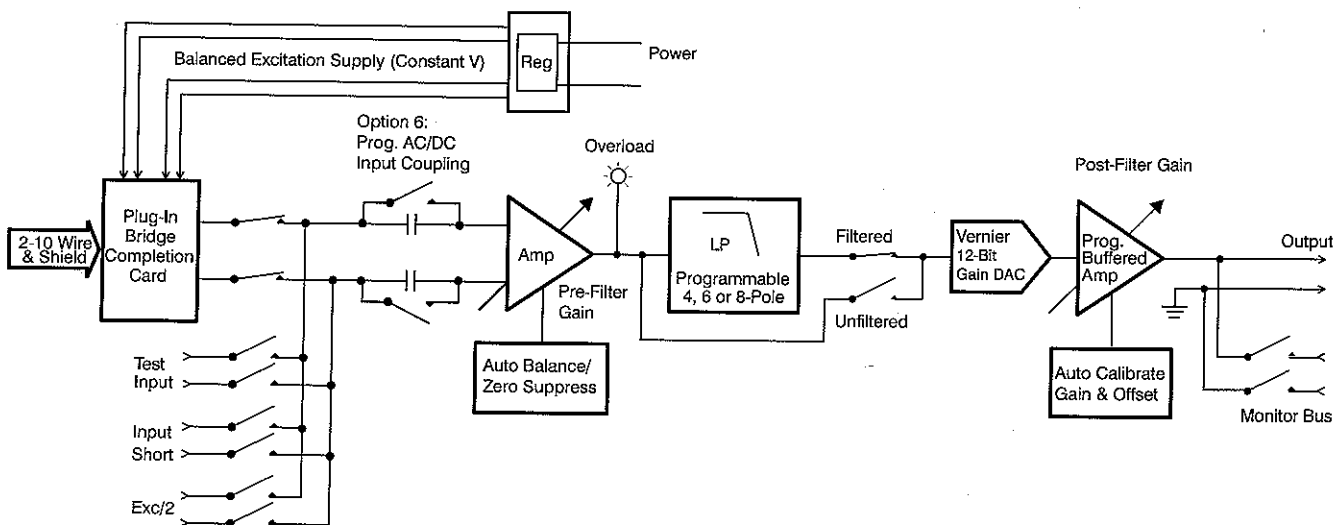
Balanced Excitation Supply (Constant V)

Reg

Power

Option 6:
Prog. AC/DC
Input Coupling

Overload

Post-Filter Gain

2-10 Wire
& Shield

Plug-In
Bridge
Completion
Card

Amp

LP

Programmable
4, 6 or 8-Pole

Filtered

Unfiltered

Vernier
12-Bit
Gain DAC

Prog.
Buffered
Amp

Output

Pre-Filter
Gain

Auto Balance/
Zero Suppress

Auto Calibrate
Gain & Offset

Monitor Bus

Test
Input

Input
Short

Exc/2